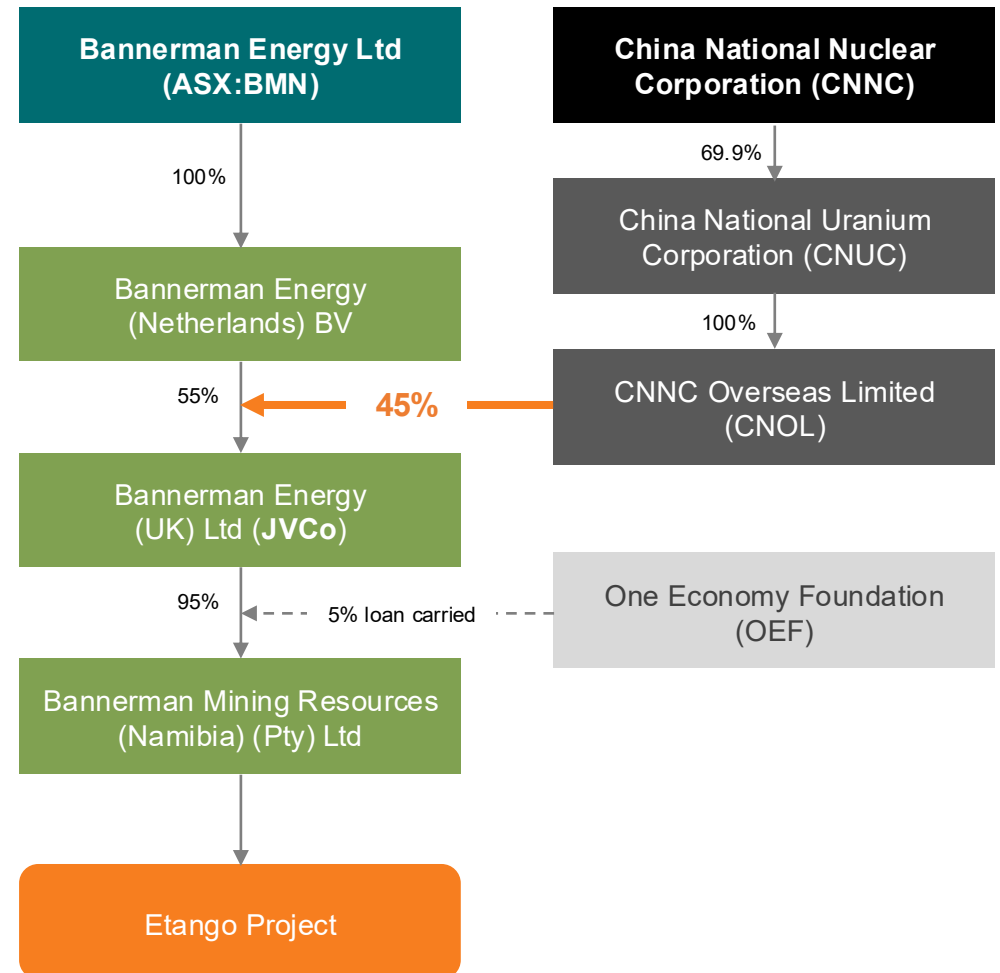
Bannerman Energy Ltd (ASX:BMN)

China National Nuclear Corporation (CNNC)

69.9%

100%

China National Uranium Corporation (CNUC)

Bannerman Energy (Netherlands) BV

100%

55%

45%

CNNC Overseas Limited (CNOL)

Bannerman Energy (UK) Ltd (JVCo)

95%

5% loan carried

One Economy Foundation (OEF)

Bannerman Mining Resources (Namibia) (Pty) Ltd

Etango Project